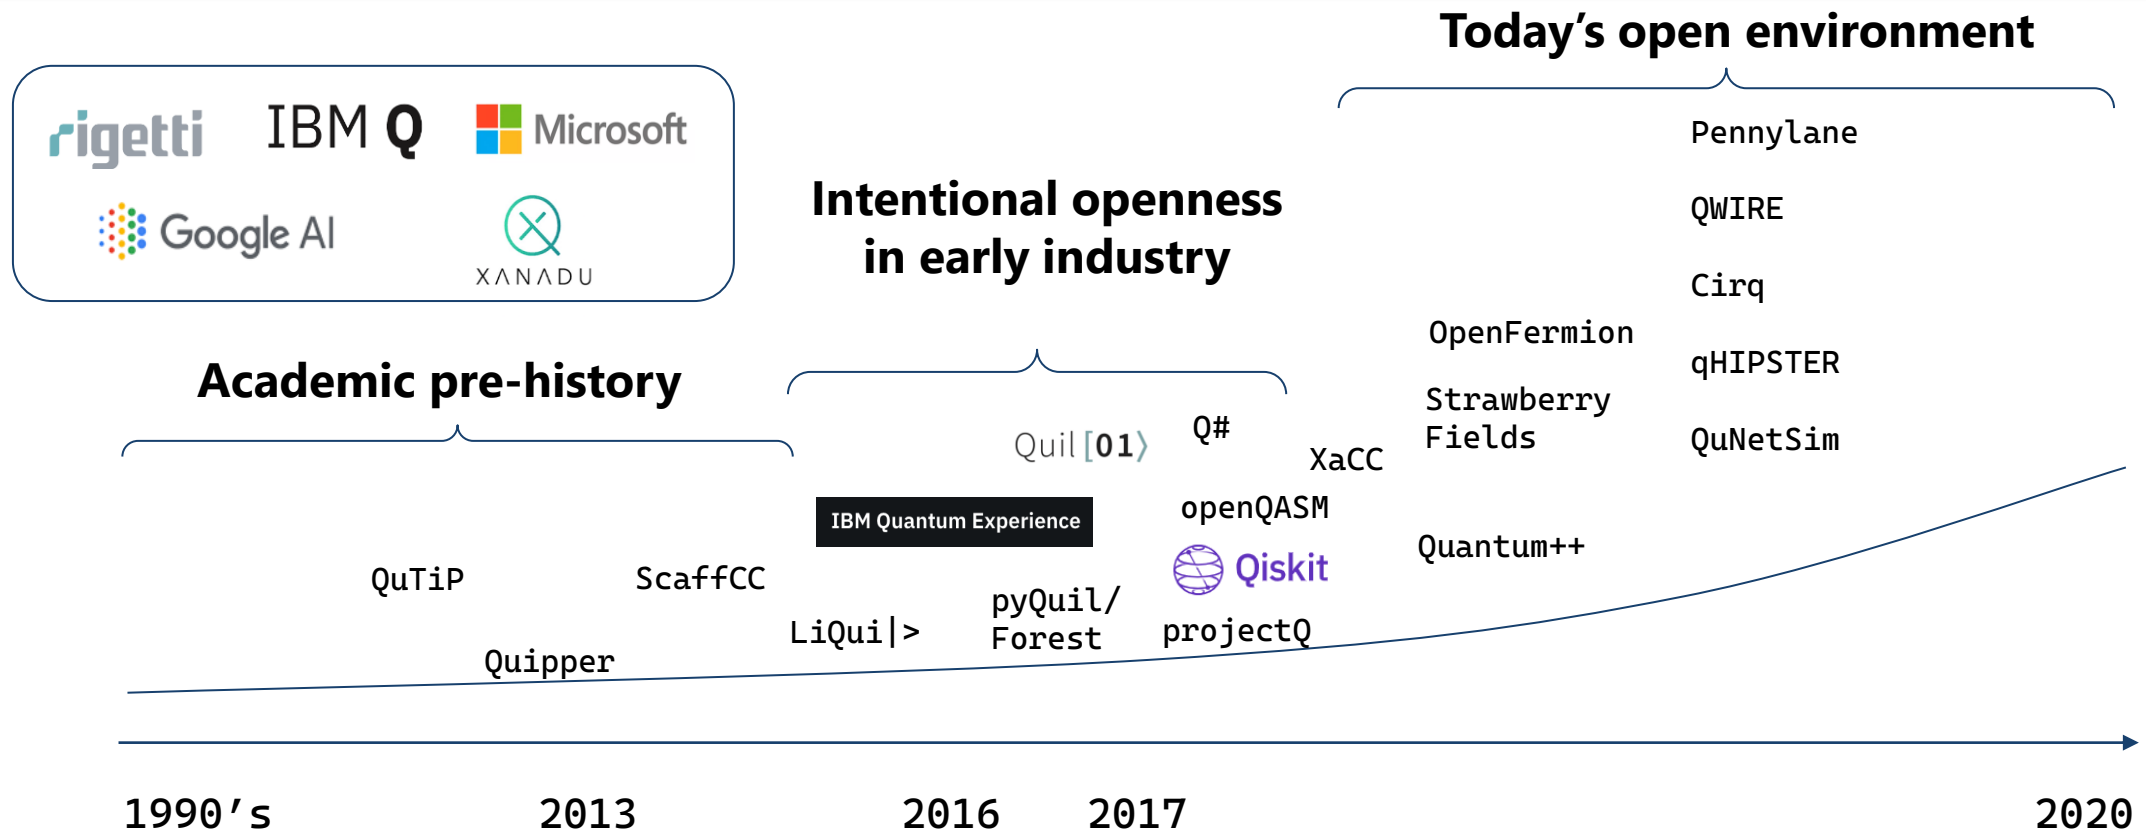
Today's open environment

rigetti IBM Q Microsoft
Google AI XANADU

Intentional openness in early industry

Academic pre-history

Pennylane
QWIRE
Cirq
OpenFermion
qHIPSTER
Strawberry Fields
QuNetSim
Quil [01⟩
Q#
XaCC
IBM Quantum Experience
openQASM
Qiskit
Quantum++
QuTiP
ScaffCC
pyQuil/ Forest
projectQ
LiQui|>
Quipper

1990's 2013 2016 2017 2020